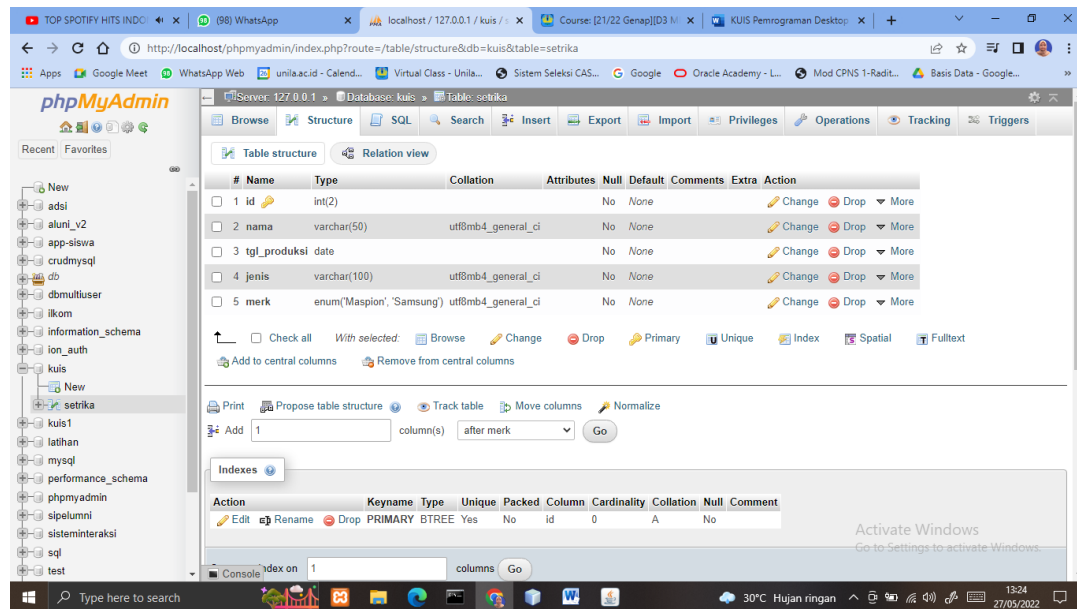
TOP SPOTIFY HITS INDO ×
(98) WhatsApp ×
localhost / 127.0.0.1 / kuis / ×
Course: [21/22 Genap][D3 M ×
KUIS Pemrograman Desktop ×
+

http://localhost/phpmyadmin/index.php?route=/table/structure&db=kuis&table=setrika

Apps | Google Meet | WhatsApp Web | unila.ac.id - Calend... | Virtual Class - Unila... | Sistem Seleksi CAS... | Google | Oracle Academy - L... | Mod CPNS 1-Radit... | Basis Data - Google...

phpMyAdmin

Recent Favorites

New
adsi
aluni_v2
app-siswa
crudmysql
db
dbmultiuser
ilkom
information_schema
ion_auth
kuis
New
setrika
kuis1
latihan
mysql
performance_schema
phpmyadmin
sipelumni
sisteminteraksi
sql
test

Server: 127.0.0.1 » Database: kuis » Table: setrika

Browse | Structure | SQL | Search | Insert | Export | Import | Privileges | Operations | Tracking | Triggers

Table structure | Relation view

| # | Name | Type | Collation | Attributes | Null | Default | Comments | Extra | Action |
|---|---|---|---|---|---|---|---|---|---|
| 1 | id | int(2) | | | No | None | | | Change Drop More |
| 2 | nama | varchar(50) | utf8mb4_general_ci | | No | None | | | Change Drop More |
| 3 | tgl_produksi | date | | | No | None | | | Change Drop More |
| 4 | jenis | varchar(100) | utf8mb4_general_ci | | No | None | | | Change Drop More |
| 5 | merk | enum('Maspion', 'Samsung') | utf8mb4_general_ci | | No | None | | | Change Drop More |

Check all   With selected: Browse Change Drop Primary Unique Index Spatial Fulltext
Add to central columns   Remove from central columns

Print   Propose table structure   Track table   Move columns   Normalize
Add 1 column(s) after merk Go

Indexes

| Action | Keyname | Type | Unique | Packed | Column | Cardinality | Collation | Null | Comment |
|---|---|---|---|---|---|---|---|---|---|
| Edit Rename Drop | PRIMARY | BTREE | Yes | No | id | 0 | A | No | |

Console   index on 1 columns Go

Activate Windows
Go to Settings to activate Windows.

Type here to search
30°C Hujan ringan
13:24
27/05/2022